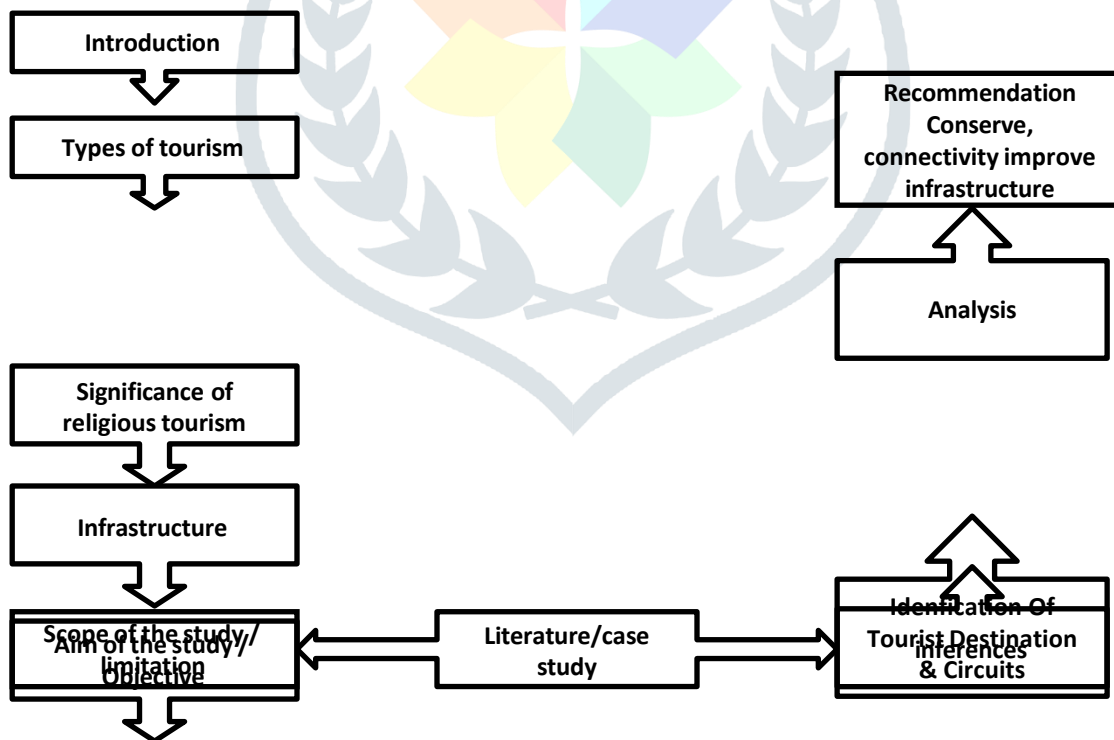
Introduction

Types of tourism

Recommendation Conserve, connectivity improve infrastructure

Analysis

Significance of religious tourism

Infrastructure

Scope of the study / limitation

Aim of the study / Objective

Literature/case study

Identification Of Tourist Destination & Circuits

Inferences